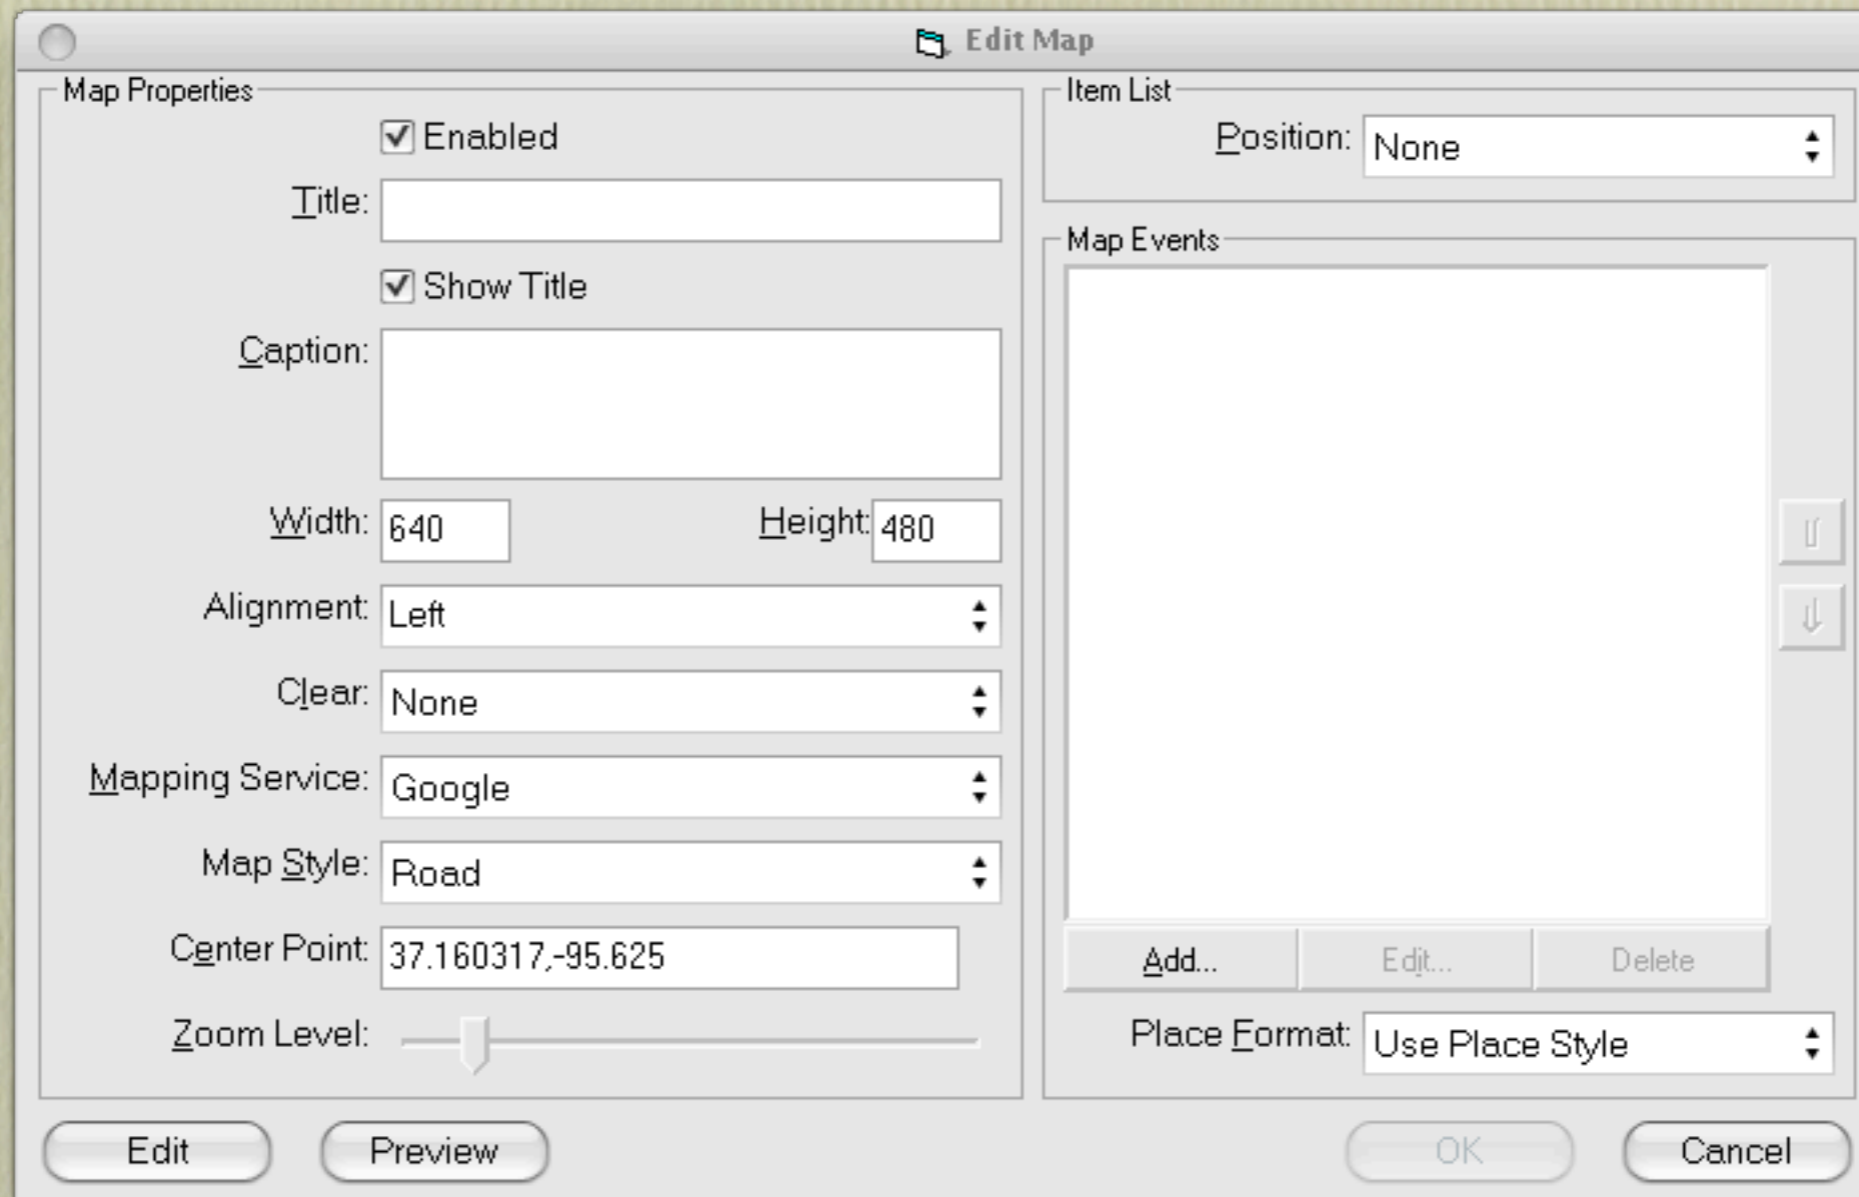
Edit Map

Map Properties

Enabled

Title:

Show Title

Caption:

Width: 640

Height: 480

Alignment: Left

Clear: None

Mapping Service: Google

Map Style: Road

Center Point: 37.160317,-95.625

Zoom Level:

Item List

Position: None

Map Events

Add...

Edit...

Delete

Place Format: Use Place Style

Edit

Preview

OK

Cancel